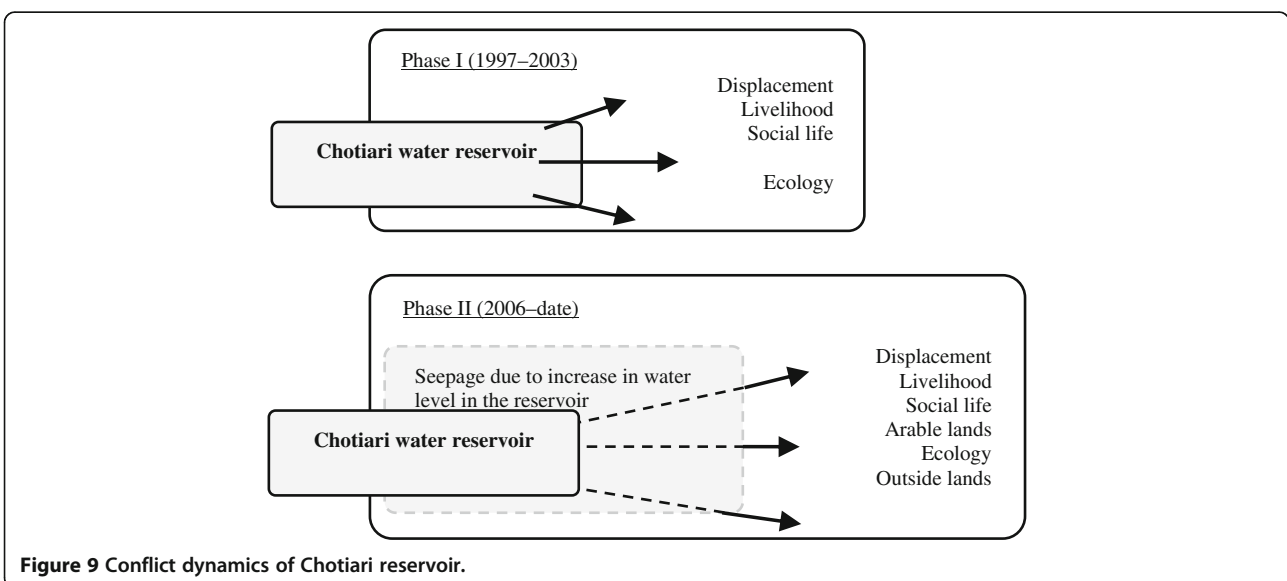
Phase I (1997–2003)

Chotiari water reservoir

Displacement
Livelihood
Social life

Ecology

Phase II (2006–date)

Seepage due to increase in water level in the reservoir

Chotiari water reservoir

Displacement
Livelihood
Social life
Arable lands
Ecology
Outside lands

**Figure 9 Conflict dynamics of Chotiari reservoir.**